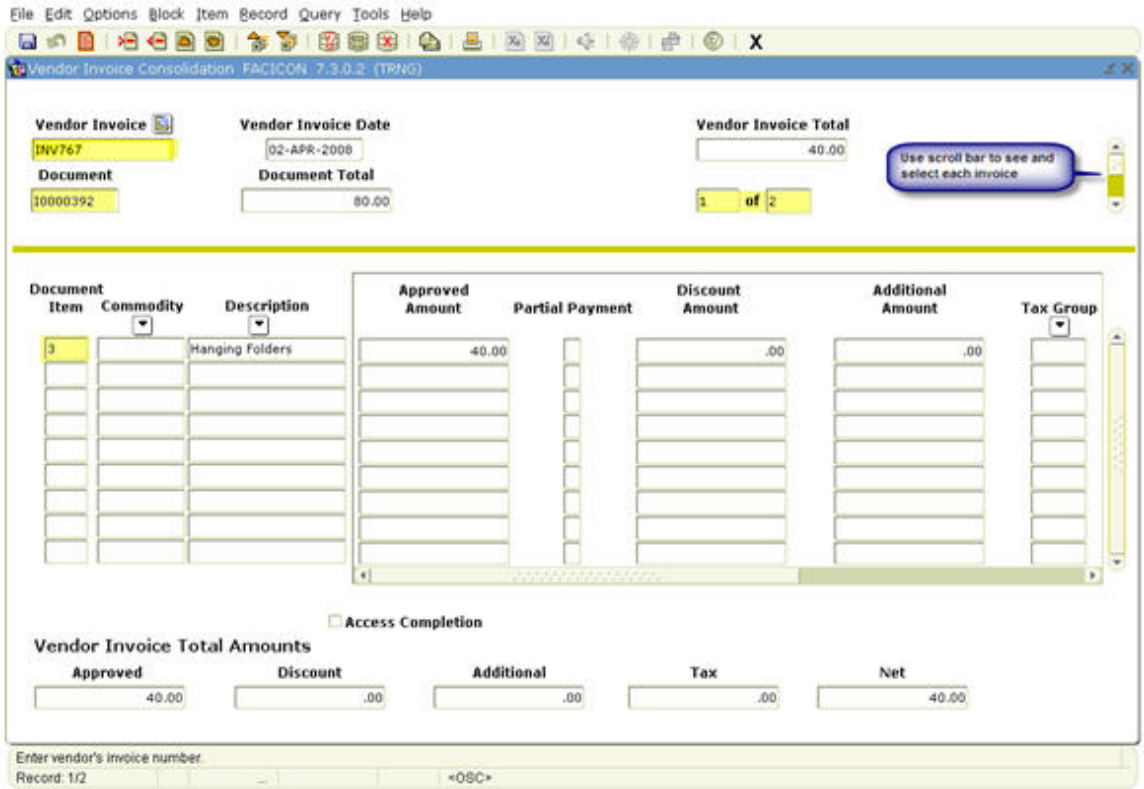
File Edit Options Block Item Record Query Tools Help

X

Vendor Invoice Consolidation FACICON 7.3.0.2 (TRNG)

Vendor Invoice
INV767

Vendor Invoice Date
02-APR-2008

Vendor Invoice Total
40.00

Use scroll bar to see and select each invoice

Document
I0000392

Document Total
80.00

1 of 2

| Document Item | Commodity | Description | Approved Amount | Partial Payment | Discount Amount | Additional Amount | Tax Group |
|---|---|---|---|---|---|---|---|
| 3 | | Hanging Folders | 40.00 | | .00 | .00 | |

Access Completion

Vendor Invoice Total Amounts

| Approved | Discount | Additional | Tax | Net |
|---|---|---|---|---|
| 40.00 | .00 | .00 | .00 | 40.00 |

Enter vendor's invoice number.
Record: 1/2 ... <OSC>